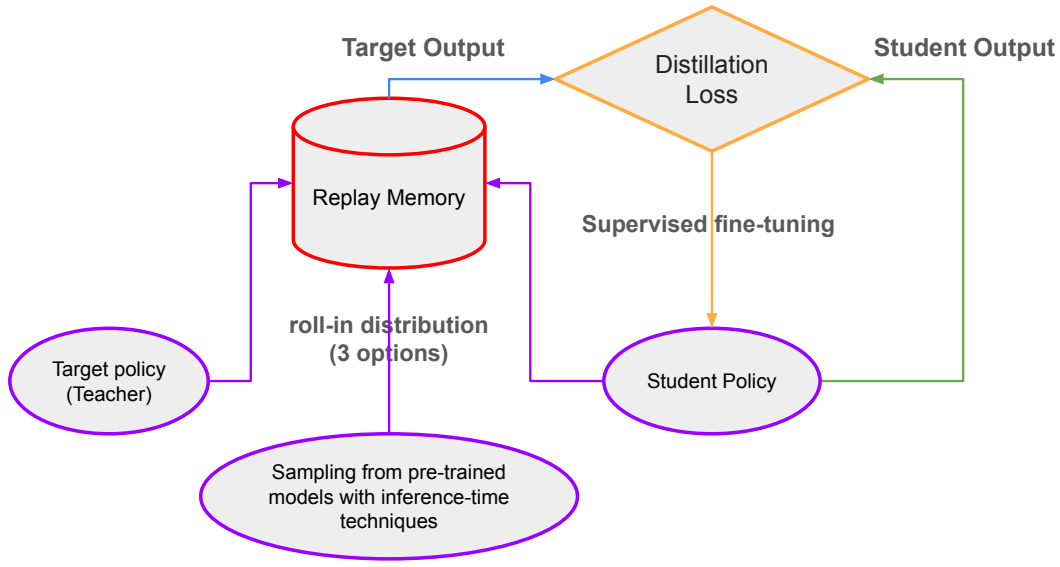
Target Output

Distillation Loss

Student Output

Replay Memory

Supervised fine-tuning

roll-in distribution (3 options)

Target policy (Teacher)

Student Policy

Sampling from pre-trained models with inference-time techniques